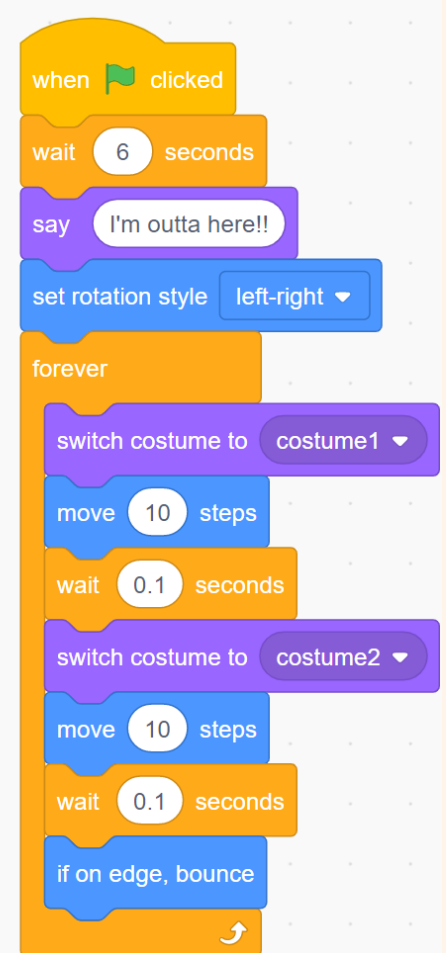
when clicked

wait 6 seconds

say I'm outta here!!

set rotation style left-right

forever

switch costume to costume1

move 10 steps

wait 0.1 seconds

switch costume to costume2

move 10 steps

wait 0.1 seconds

if on edge, bounce